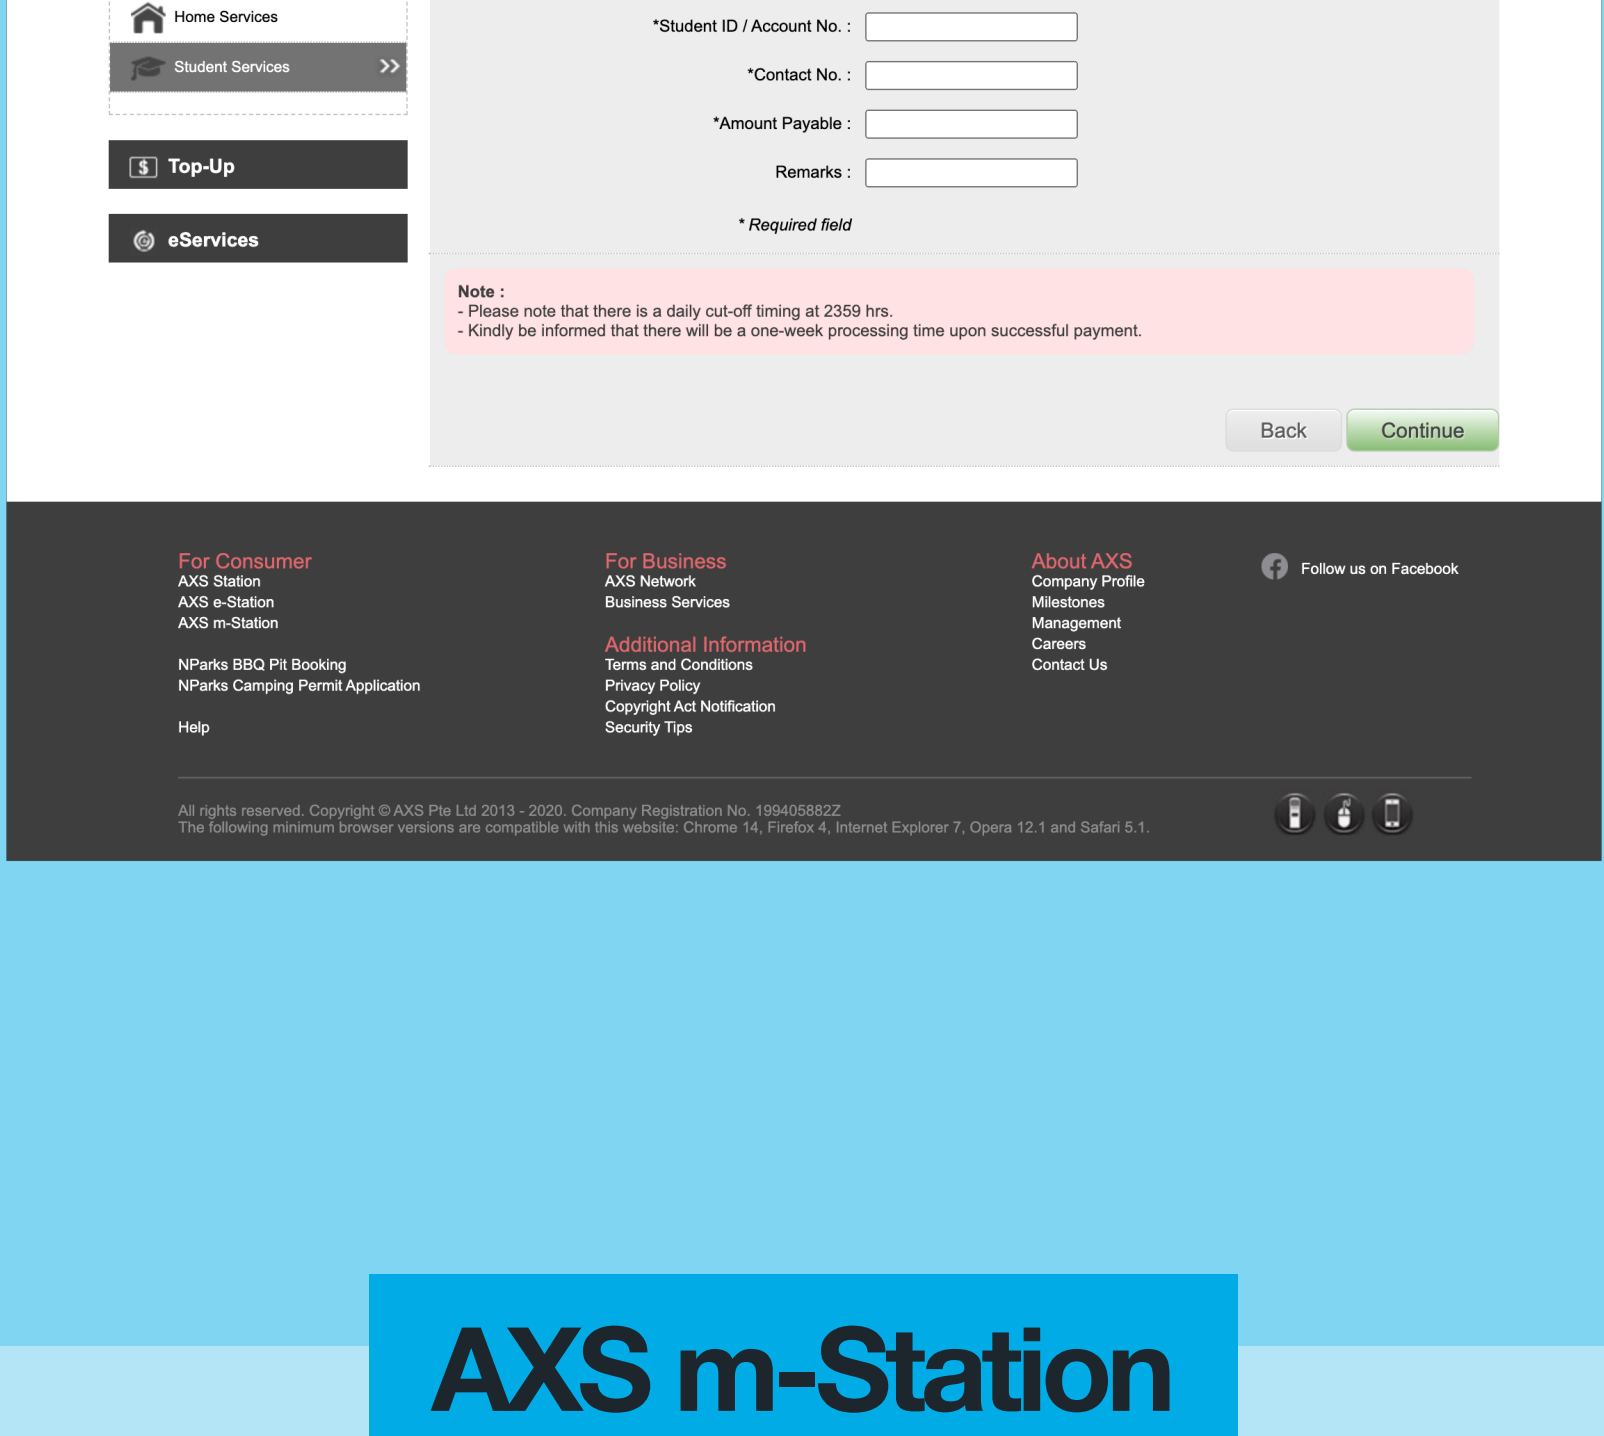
Home Services

Student Services

Top-Up

eServices

*Student ID / Account No. :

*Contact No. :

*Amount Payable :

Remarks :

* Required field

Note :
- Please note that there is a daily cut-off timing at 2359 hrs.
- Kindly be informed that there will be a one-week processing time upon successful payment.

Back

Continue

For Consumer
AXS Station
AXS e-Station
AXS m-Station

NParks BBQ Pit Booking
NParks Camping Permit Application

Help

For Business
AXS Network
Business Services

Additional Information
Terms and Conditions
Privacy Policy
Copyright Act Notification
Security Tips

About AXS
Company Profile
Milestones
Management
Careers
Contact Us

Follow us on Facebook

All rights reserved. Copyright © AXS Pte Ltd 2013 - 2020. Company Registration No. 199405882Z
The following minimum browser versions are compatible with this website: Chrome 14, Firefox 4, Internet Explorer 7, Opera 12.1 and Safari 5.1.

AXS m-Station